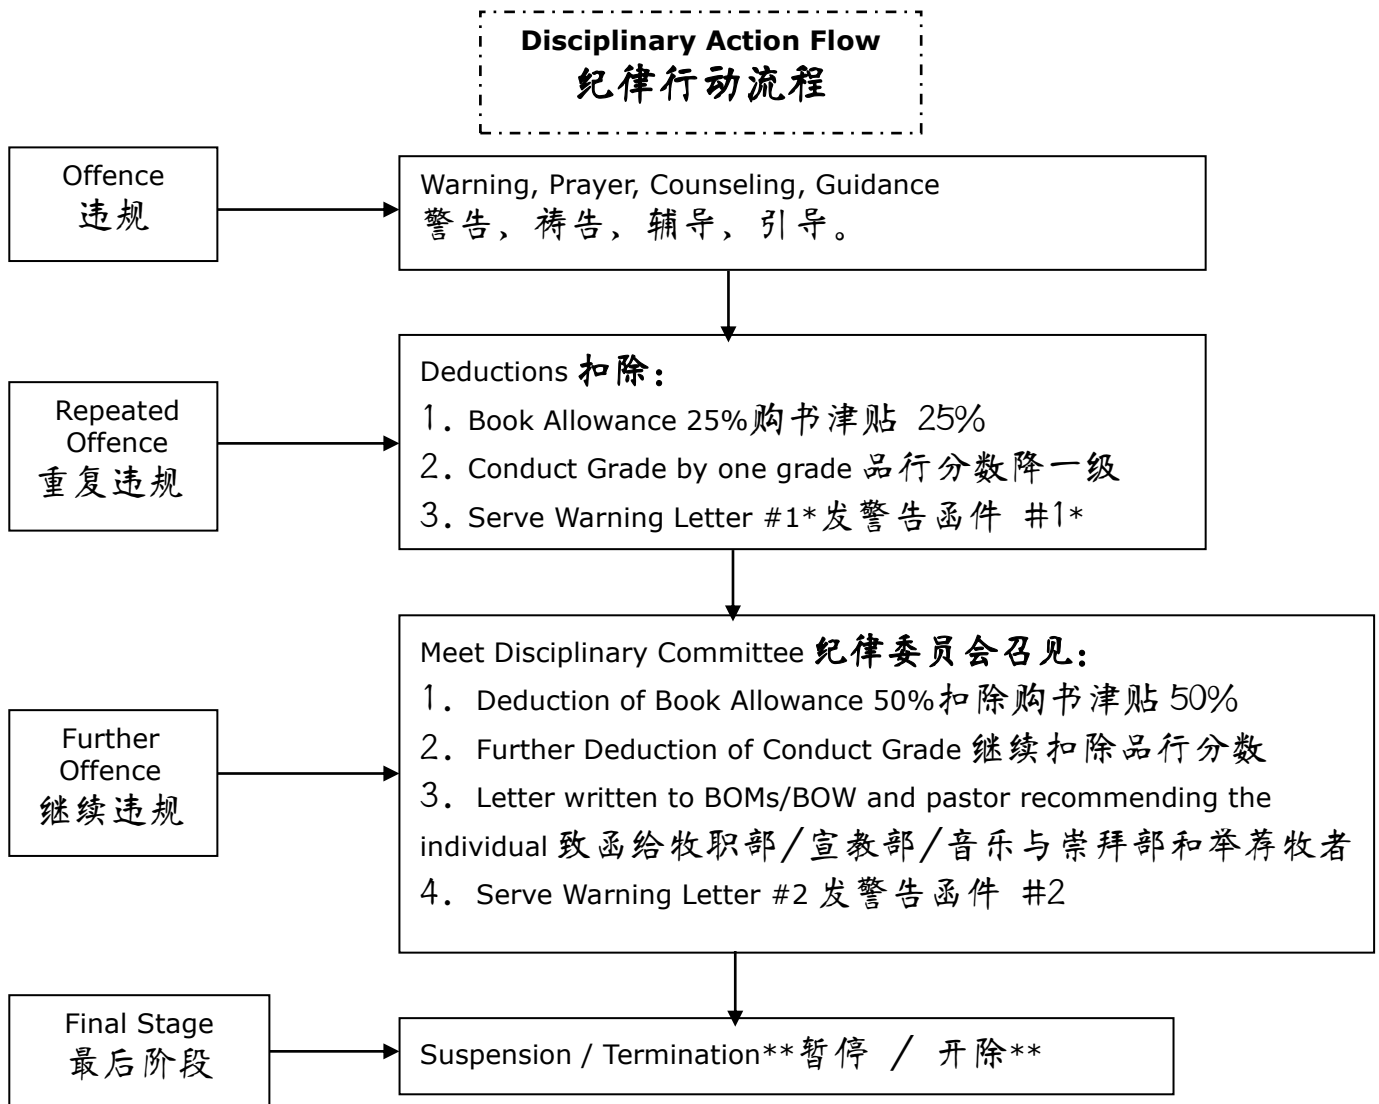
Disciplinary Action Flow
纪律行动流程

Offence
违规

Warning, Prayer, Counseling, Guidance
警告，祷告，辅导，引导。

Repeated Offence
重复违规

Deductions 扣除：
1. Book Allowance 25%购书津贴 25%
2. Conduct Grade by one grade 品行分数降一级
3. Serve Warning Letter #1*发警告函件 #1*

Further Offence
继续违规

Meet Disciplinary Committee 纪律委员会召见：
1. Deduction of Book Allowance 50%扣除购书津贴 50%
2. Further Deduction of Conduct Grade 继续扣除品行分数
3. Letter written to BOMs/BOW and pastor recommending the individual 致函给牧职部/宣教部/音乐与崇拜部和举荐牧者
4. Serve Warning Letter #2 发警告函件 #2

Final Stage
最后阶段

Suspension / Termination**暂停 / 开除**